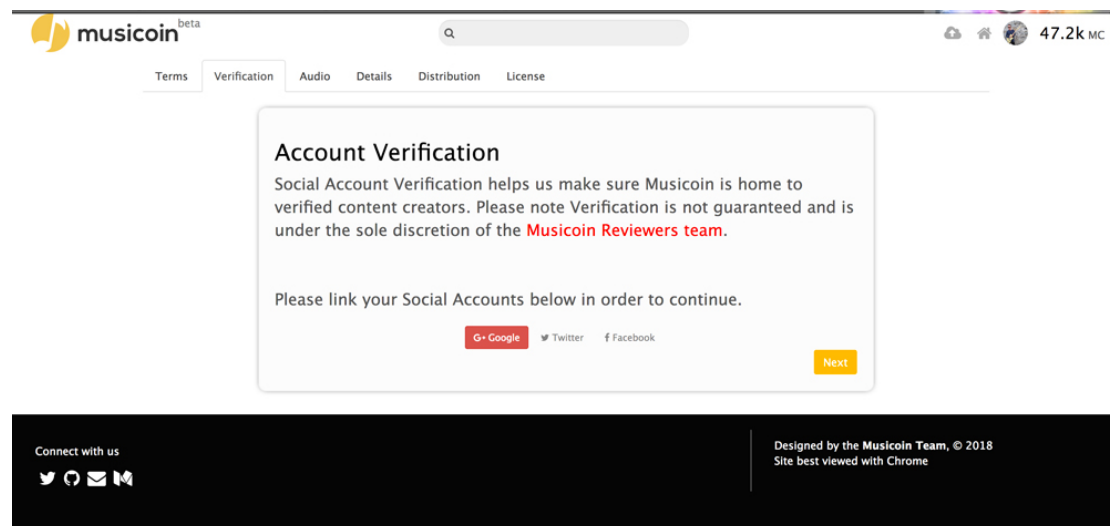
musicoin beta

47.2k MC

Terms | Verification | Audio | Details | Distribution | License

Account Verification

Social Account Verification helps us make sure Musicoin is home to verified content creators. Please note Verification is not guaranteed and is under the sole discretion of the Musicoin Reviewers team.

Please link your Social Accounts below in order to continue.

G+ Google | Twitter | Facebook

Next

Connect with us

Designed by the Musicoin Team, © 2018
Site best viewed with Chrome